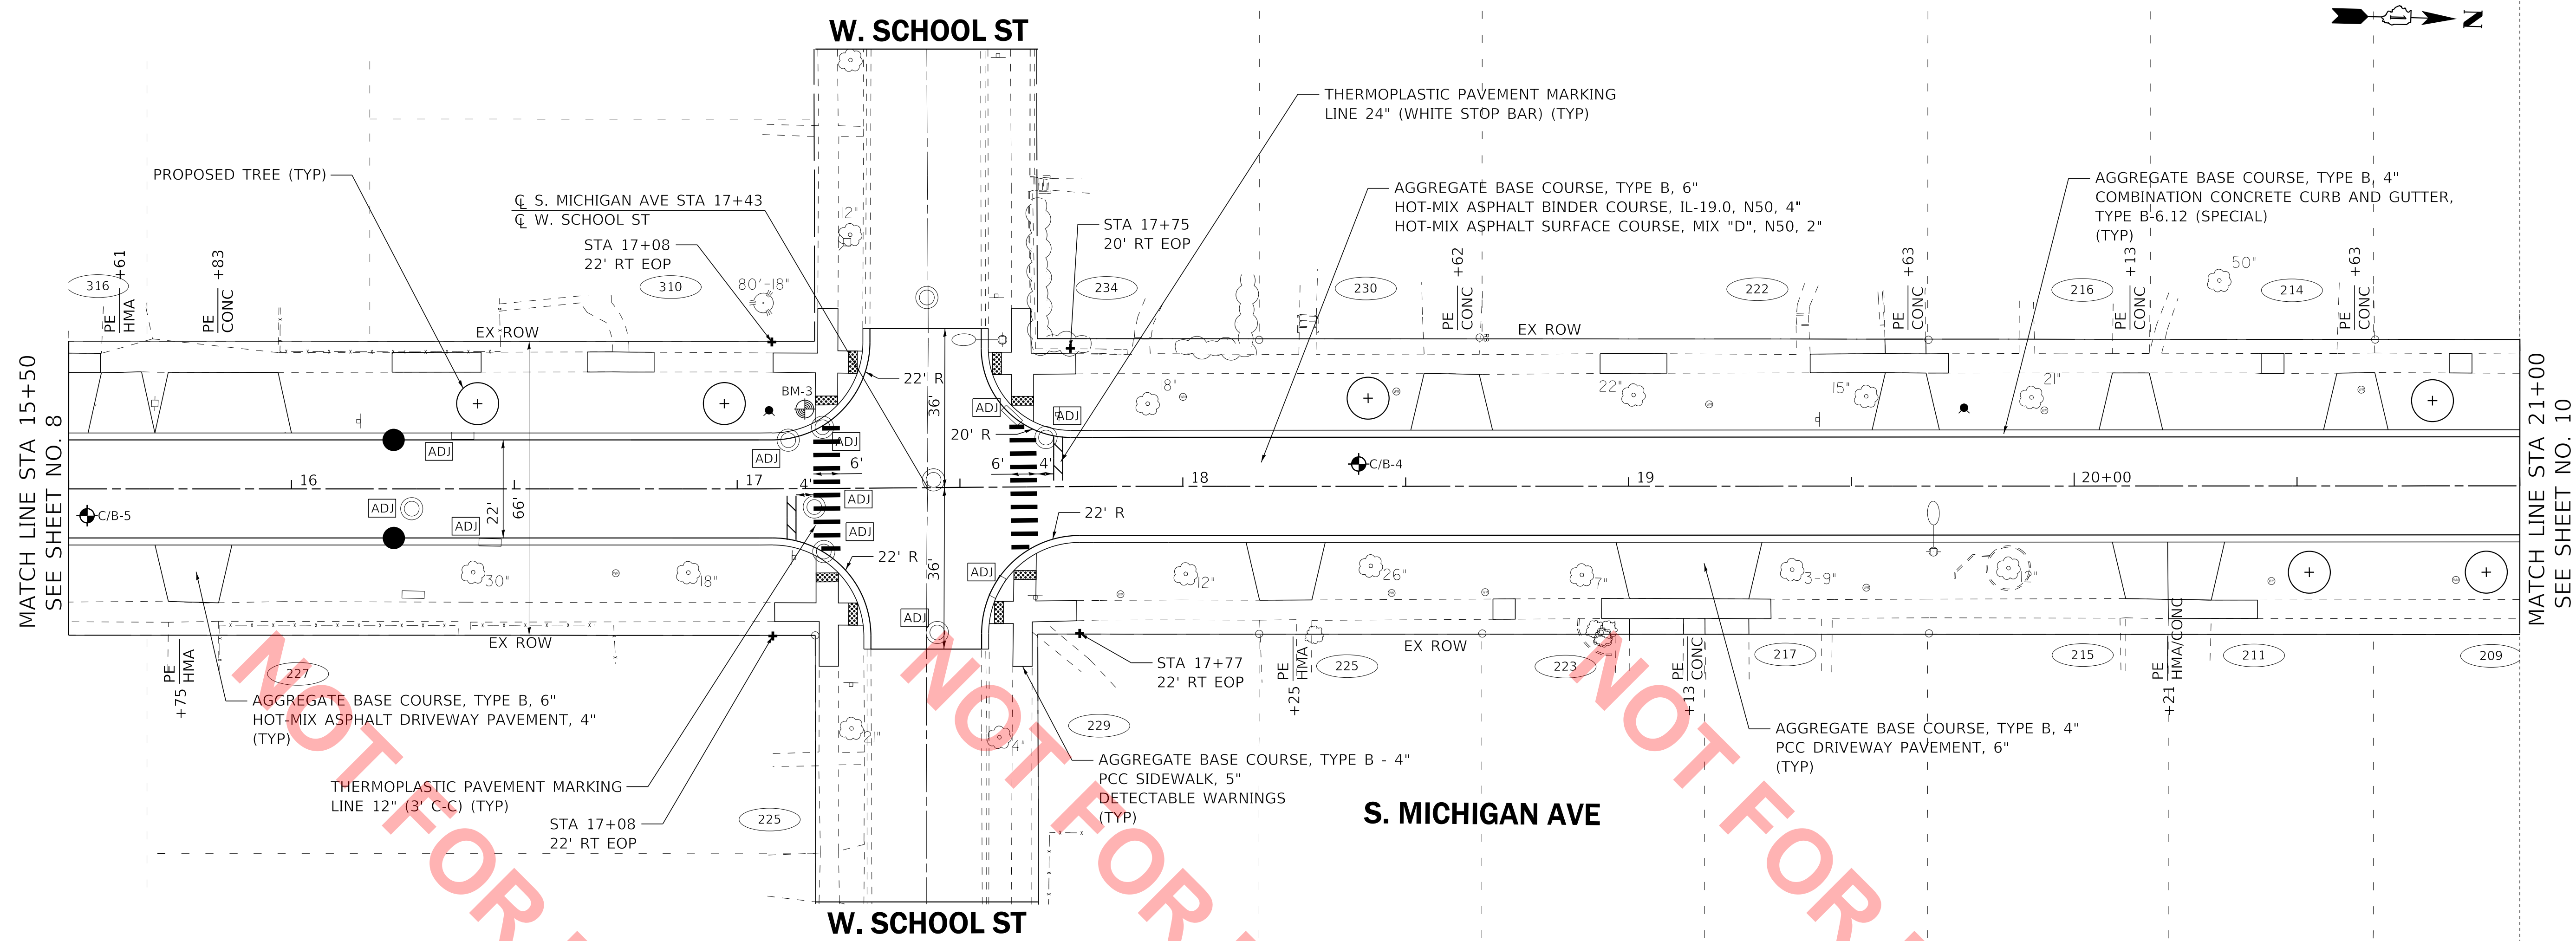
W. SCHOOL ST

N

THERMOPLASTIC PAVEMENT MARKING LINE 24" (WHITE STOP BAR) (TYP)

PROPOSED TREE (TYP)

℄ S. MICHIGAN AVE STA 17+43
℄ W. SCHOOL ST

STA 17+08
22' RT EOP

STA 17+75
20' RT EOP

AGGREGATE BASE COURSE, TYPE B, 6"
HOT-MIX ASPHALT BINDER COURSE, IL-19.0, N50, 4"
HOT-MIX ASPHALT SURFACE COURSE, MIX "D", N50, 2"

AGGREGATE BASE COURSE, TYPE B, 4"
COMBINATION CONCRETE CURB AND GUTTER, TYPE B-6.12 (SPECIAL)
(TYP)

316 +61 PE HMA
+83 PE CONC
310
80'-18"
12"
234
230
+62 PE CONC
222
+63 PE CONC
216
+13 PE CONC
50"
214
+63 PE CONC

EX ROW
EX ROW

BM-3
22' R
36'
20' R
ADJ
ADJ
ADJ
ADJ
6'
6'
4'
4'
18"
22"
15"
21"

MATCH LINE STA 15+50
SEE SHEET NO. 8

MATCH LINE STA 21+00
SEE SHEET NO. 10

16
17
18
C/B-4
19
20+00
C/B-5
ADJ
ADJ
ADJ
22'
66'
ADJ
ADJ
22' R
22' R
36'
ADJ
ADJ

30"
18"
12"
26"
7"
3-9"
12"

EX ROW
EX ROW

PE HMA +75
227

STA 17+77
22' RT EOP

+25 PE HMA
225
223
+13 PE CONC
217
215
+21 PE HMA/CONC
211
209

AGGREGATE BASE COURSE, TYPE B, 6"
HOT-MIX ASPHALT DRIVEWAY PAVEMENT, 4"
(TYP)

229
4"
4"

AGGREGATE BASE COURSE, TYPE B - 4"
PCC SIDEWALK, 5"
DETECTABLE WARNINGS
(TYP)

AGGREGATE BASE COURSE, TYPE B, 4"
PCC DRIVEWAY PAVEMENT, 6"
(TYP)

THERMOPLASTIC PAVEMENT MARKING LINE 12" (3' C-C) (TYP)

STA 17+08
22' RT EOP

225

S. MICHIGAN AVE

W. SCHOOL ST

NOT FOR
NOT FOR
NOT FOR